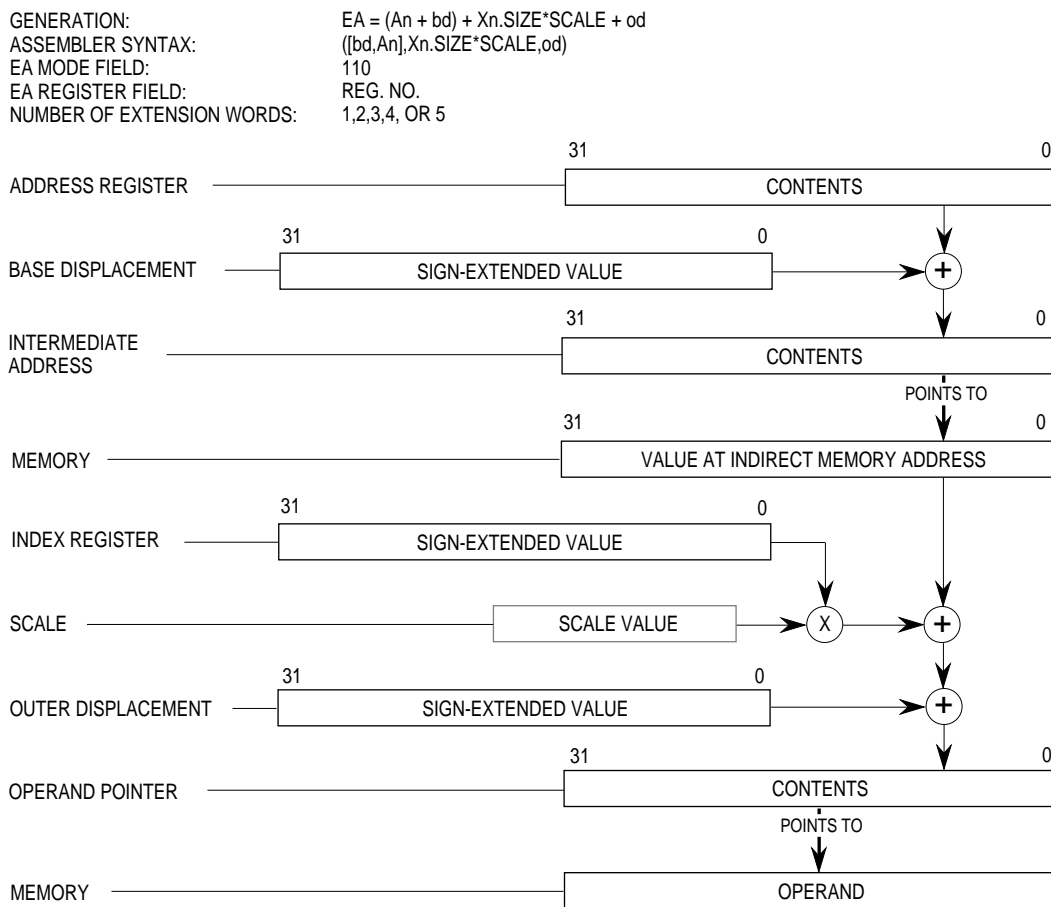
GENERATION: EA = (An + bd) + Xn.SIZE*SCALE + od
ASSEMBLER SYNTAX: ([bd,An],Xn.SIZE*SCALE,od)
EA MODE FIELD: 110
EA REGISTER FIELD: REG. NO.
NUMBER OF EXTENSION WORDS: 1,2,3,4, OR 5

31 0
ADDRESS REGISTER CONTENTS

31 0
BASE DISPLACEMENT SIGN-EXTENDED VALUE +

31 0
INTERMEDIATE ADDRESS CONTENTS

POINTS TO
31 0
MEMORY VALUE AT INDIRECT MEMORY ADDRESS

31 0
INDEX REGISTER SIGN-EXTENDED VALUE

SCALE SCALE VALUE X +

31 0
OUTER DISPLACEMENT SIGN-EXTENDED VALUE +

31 0
OPERAND POINTER CONTENTS

POINTS TO

MEMORY OPERAND